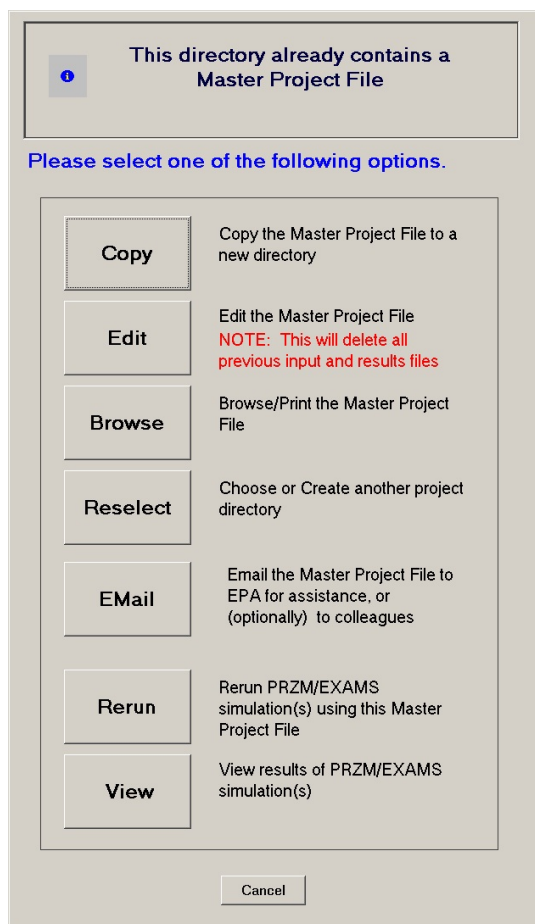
This directory already contains a Master Project File

Please select one of the following options.

Copy

Copy the Master Project File to a new directory

Edit

Edit the Master Project File
NOTE: This will delete all previous input and results files

Browse

Browse/Print the Master Project File

Reselect

Choose or Create another project directory

EMail

Email the Master Project File to EPA for assistance, or (optionally) to colleagues

Rerun

Rerun PRZM/EXAMS simulation(s) using this Master Project File

View

View results of PRZM/EXAMS simulation(s)

Cancel